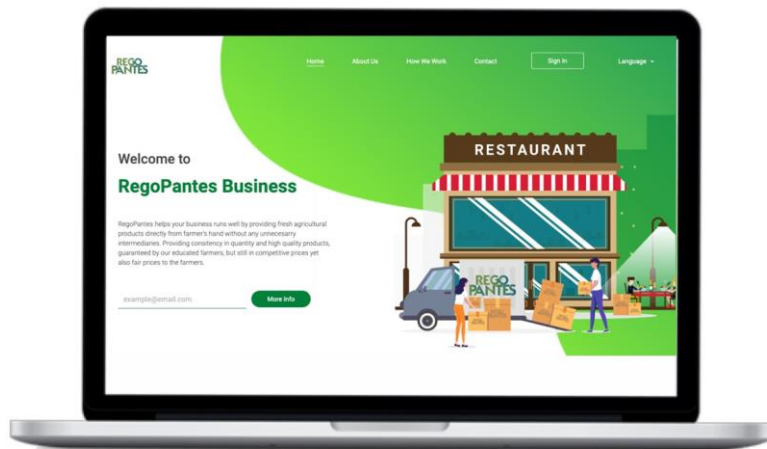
REGO PANTES

Home About Us How We Work Contact Sign In Language

Welcome to

RegoPantes Business

RegoPantes helps your business runs well by providing fresh agricultural products directly from farmer's hand without any unnecessary intermediaries. Providing consitency in quantity and high quality products, guaranteed by our educated farmers, but still in competitive prices yet also fair prices to the farmers.

example@email.com

More Info

RESTAURANT

REGO PANTES